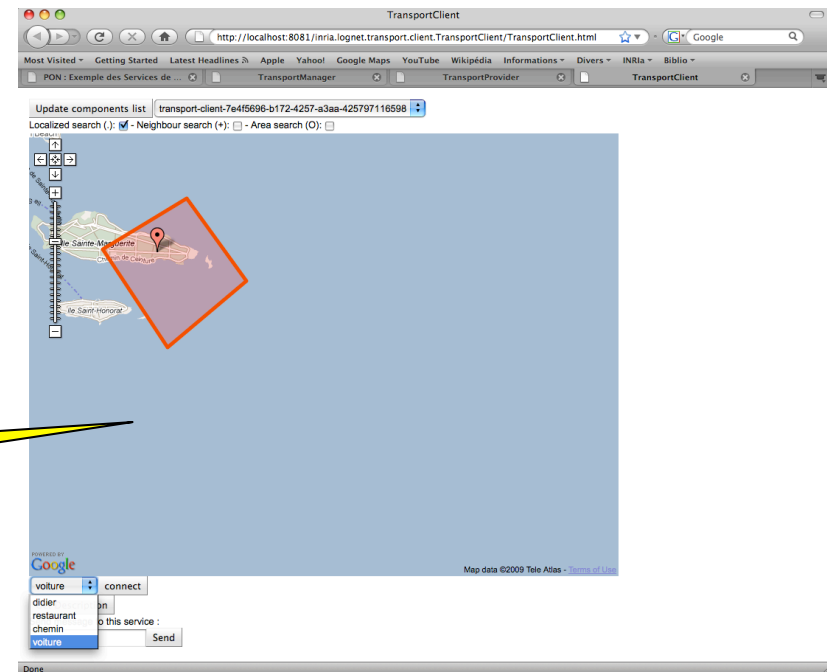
TransportClient

http://localhost:8081/inria.lognet.transport.client.TransportClient/TransportClient.html

Google

Most Visited ▾ Getting Started Latest Headlines Apple Yahoo! Google Maps YouTube Wikipédia Informations ▾ Divers ▾ INRIa ▾ Biblio ▾

PON : Exemple des Services de ... TransportManager TransportProvider TransportClient

Update components list transport-client-7e4f5696-b172-4257-a3aa-425797116598

Localized search (.): - Neighbour search (+): - Area search (O):

Beach

de Sainte

Ile Sainte-Marguerite

Chemin de Ceinture

Ile Saint-Honorat

POWERED BY Google

Map data ©2009 Tele Atlas - Terms of Use

voiture connect

didier
restaurant
chemin
voiture

on

o this service :

Send

Done